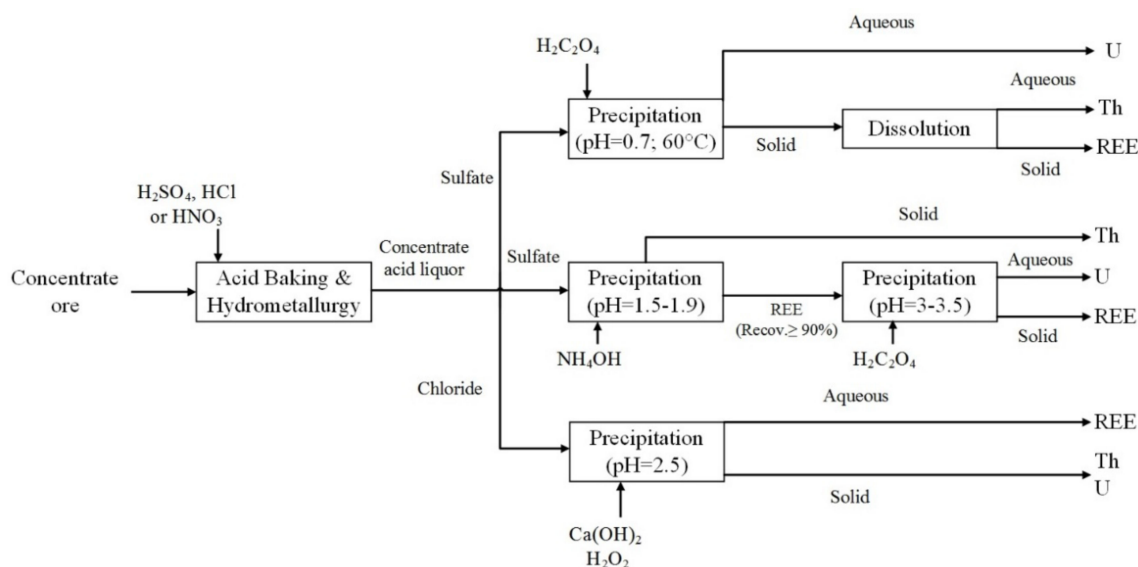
Aqueous

$H_2C_2O_4$

U

Aqueous

Precipitation (pH=0.7; 60°C)

Th

Dissolution

Solid

REE

Solid

Sulfate

$H_2SO_4$, HCl or $HNO_3$

Solid

Th

Concentrate acid liquor

Sulfate

Concentrate ore

Acid Baking & Hydrometallurgy

Precipitation (pH=1.5-1.9)

Precipitation (pH=3-3.5)

Aqueous

U

REE (Recov.≥ 90%)

REE

Solid

$NH_4OH$

$H_2C_2O_4$

Chloride

Aqueous

REE

Precipitation (pH=2.5)

Th

U

Solid

$Ca(OH)_2$
$H_2O_2$